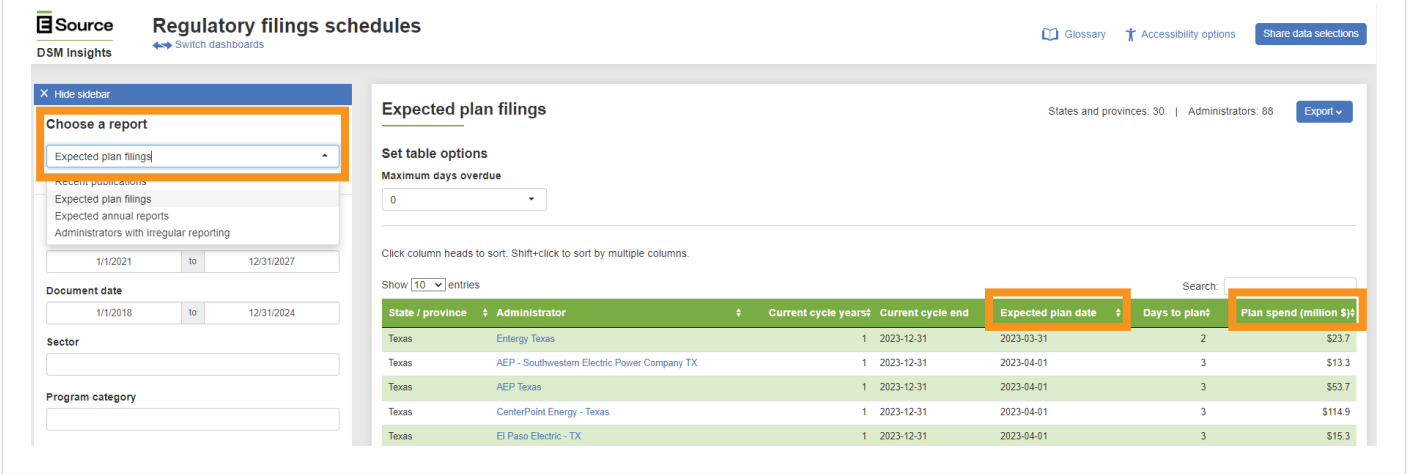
E Source
DSM Insights

Regulatory filings schedules
Switch dashboards

Glossary   Accessibility options   Share data selections

Hide sidebar

Choose a report

Expected plan filings

Recent publications
Expected plan filings
Expected annual reports
Administrators with irregular reporting

1/1/2021 to 12/31/2027

Document date
1/1/2018 to 12/31/2024

Sector

Program category

Expected plan filings

States and provinces: 30 | Administrators: 88   Export

Set table options
Maximum days overdue
0

Click column heads to sort. Shift+click to sort by multiple columns.

Show 10 entries

Search:

| State / province | Administrator | Current cycle years | Current cycle end | Expected plan date | Days to plan | Plan spend (million $) |
|---|---|---|---|---|---|---|
| Texas | Entergy Texas | 1 | 2023-12-31 | 2023-03-31 | 2 | $23.7 |
| Texas | AEP - Southwestern Electric Power Company TX | 1 | 2023-12-31 | 2023-04-01 | 3 | $13.3 |
| Texas | AEP Texas | 1 | 2023-12-31 | 2023-04-01 | 3 | $53.7 |
| Texas | CenterPoint Energy - Texas | 1 | 2023-12-31 | 2023-04-01 | 3 | $114.9 |
| Texas | El Paso Electric - TX | 1 | 2023-12-31 | 2023-04-01 | 3 | $15.3 |